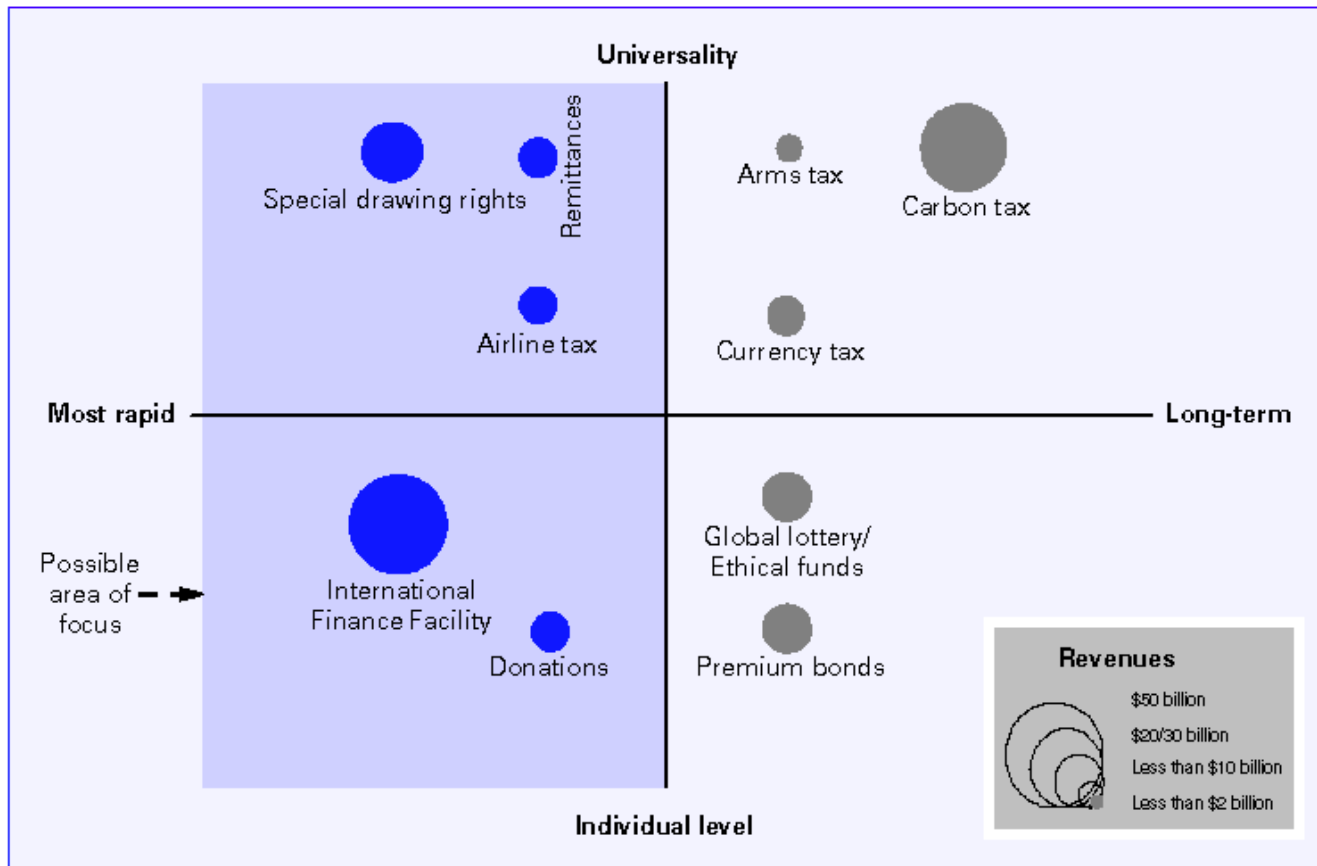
Universality

Special drawing rights

Remittances

Arms tax

Carbon tax

Airline tax

Currency tax

Most rapid

Long-term

Possible area of focus

International Finance Facility

Donations

Global lottery/ Ethical funds

Premium bonds

Revenues

$50 billion

$20/30 billion

Less than $10 billion

Less than $2 billion

Individual level